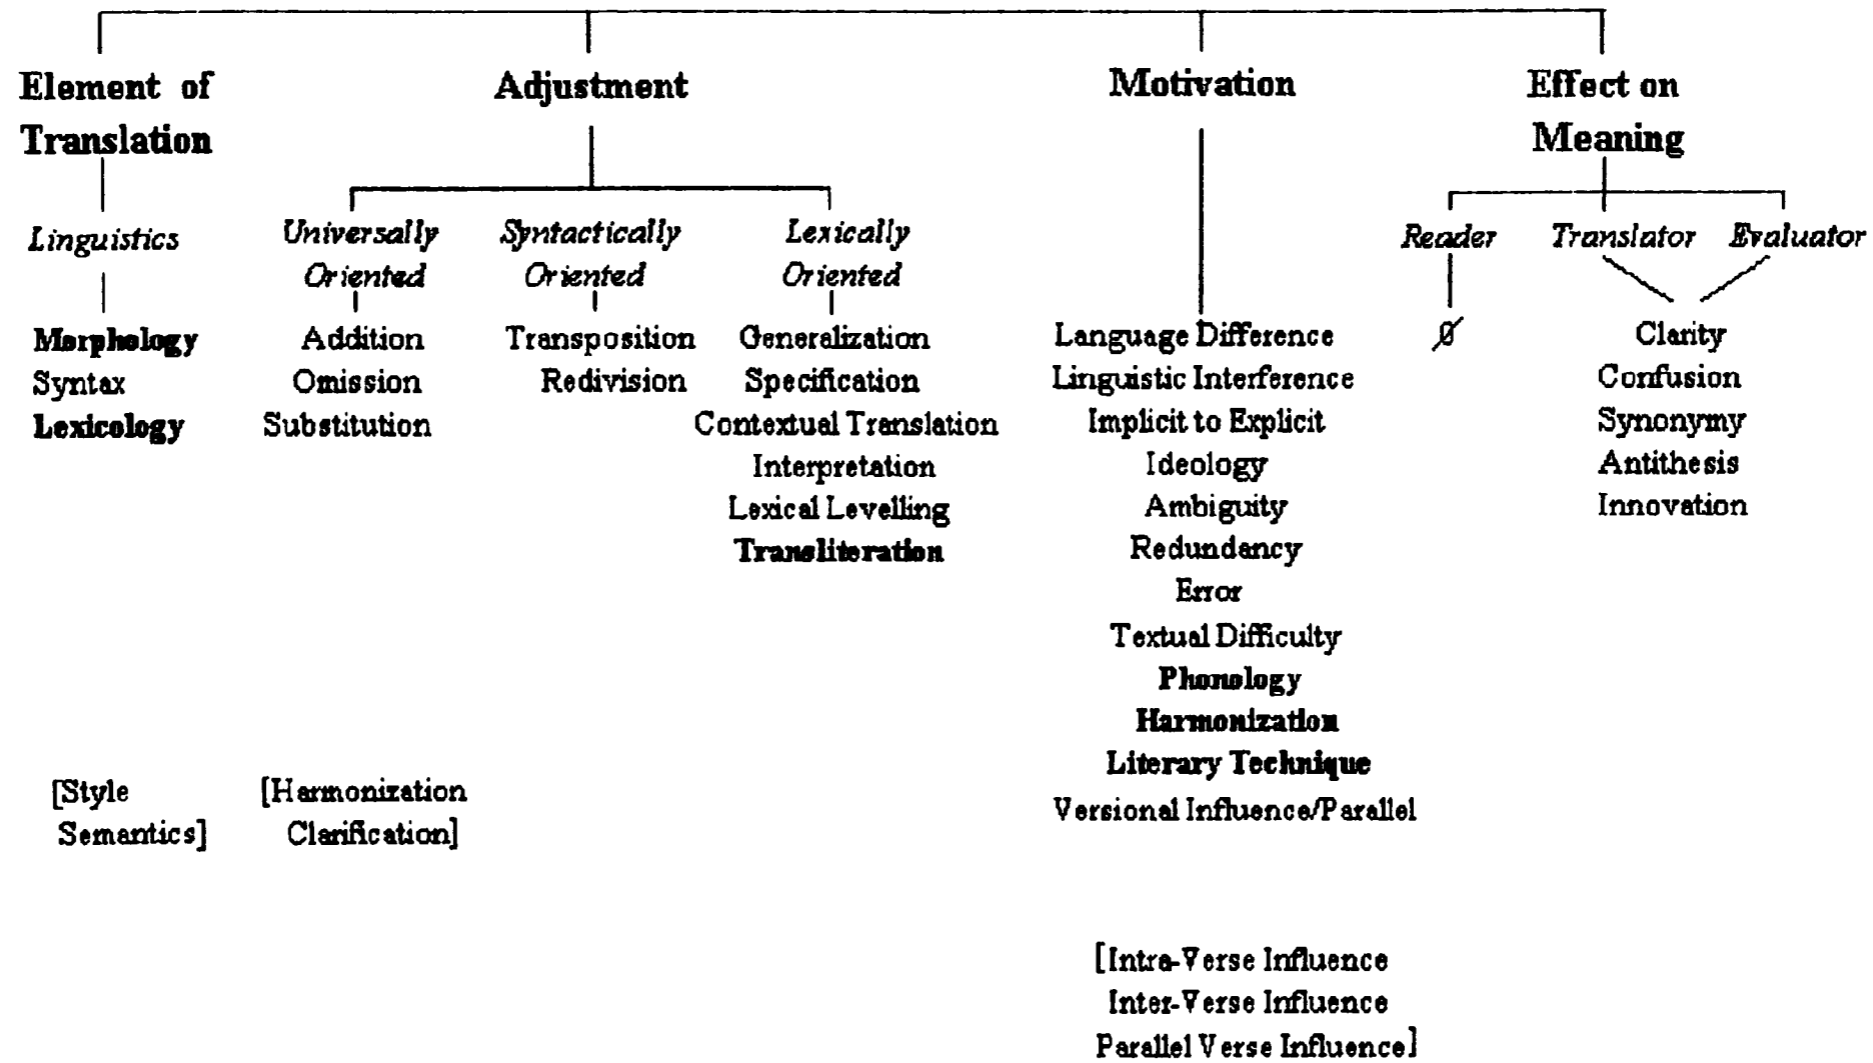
Element of Translation

Linguistics

Morphology
Syntax
Lexicology

[Style
Semantics]

Adjustment

Universally Oriented

Addition
Omission
Substitution

[Harmonization
Clarification]

Syntactically Oriented

Transposition
Redivision

Lexically Oriented

Generalization
Specification
Contextual Translation
Interpretation
Lexical Levelling
Transliteration

Motivation

Language Difference
Linguistic Interference
Implicit to Explicit
Ideology
Ambiguity
Redundancy
Error
Textual Difficulty
Phonology
Harmonization
Literary Technique
Versional Influence/Parallel

[Intra-Verse Influence
Inter-Verse Influence
Parallel Verse Influence]

Effect on Meaning

Reader

Ø

Translator

Evaluator

Clarity
Confusion
Synonymy
Antithesis
Innovation